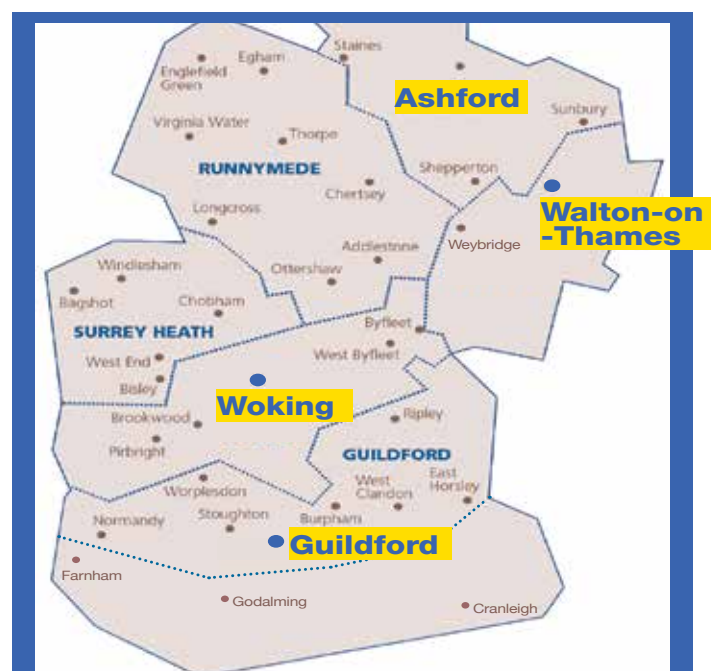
Staines
Egham
Englefield Green
Ashford
Sunbury
Virginia Water
Thorpe
RUNNYMEDE
Shepperton
Chertsey
Walton-on -Thames
Longcross
Addlestone
Weybridge
Windlesham
Ottershaw
Bagshot
Chobham
Byfleet
SURREY HEATH
West End
West Byfleet
Bisley
Woking
Brookwood
Ripley
Pirbright
GUILDFORD
East Horsley
Worplesdon
West Clandon
Normandy
Stoughton
Burpham
Guildford
Farnham
Godalming
Cranleigh